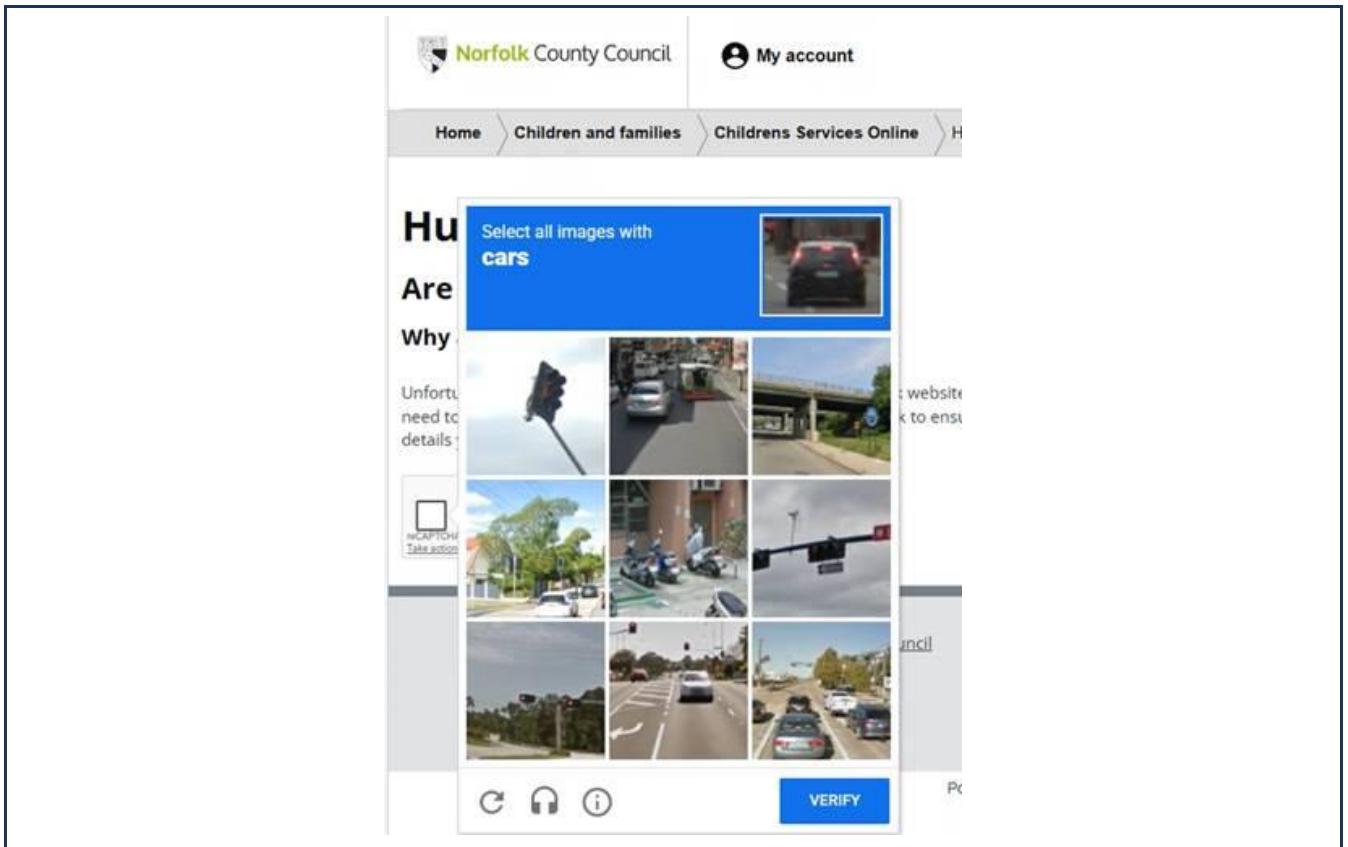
Norfolk County Council

My account

Home
Children and families
Childrens Services Online
H

Hu

Are

Why

Unfortu
need to
details

website
to ensu

reCAPTCHA
Take action

uncil

Select all images with
cars

VERIFY

Po